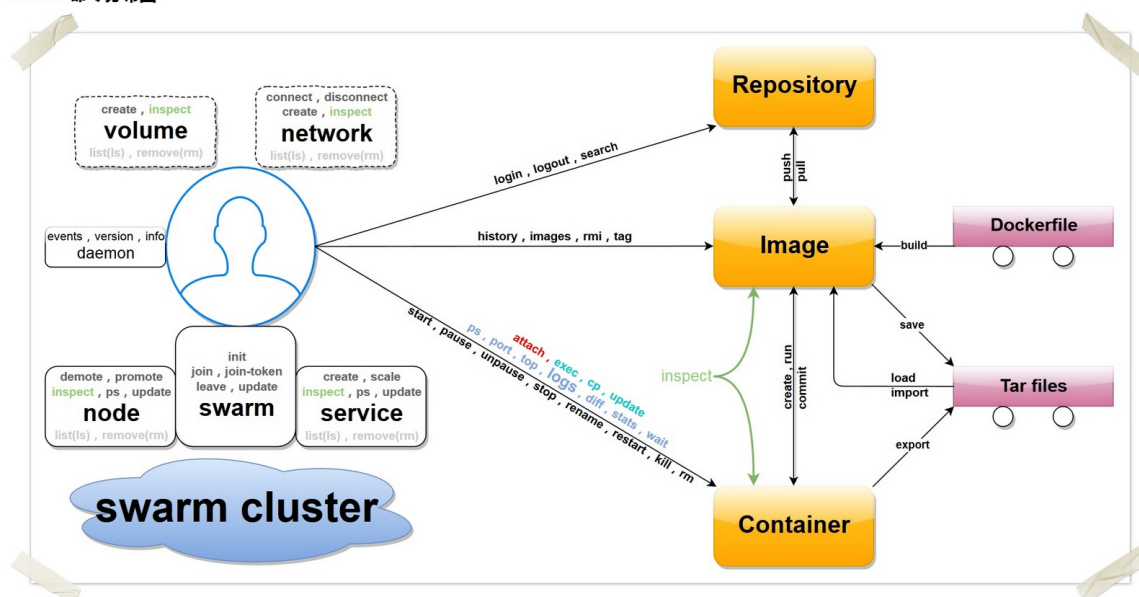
create , inspect
volume
list(ls) , remove(rm)

connect , disconnect
create , inspect
network
list(ls) , remove(rm)

events , version , info
daemon

demote , promote
inspect , ps , update
node
list(ls) , remove(rm)

init
join , join-token
leave , update
swarm

create , scale
inspect , ps , update
service
list(ls) , remove(rm)

swarm cluster

login , logout , search

history , images , rmi , tag

start , pause , unpause , stop , rename , restart , kill , rm
ps , port , top , logs , diff , stats , wait
attach , exec , cp , update

Repository
push
pull

Image

Dockerfile
build

inspect

create , run
commit

save
load
import

Tar files

export

Container